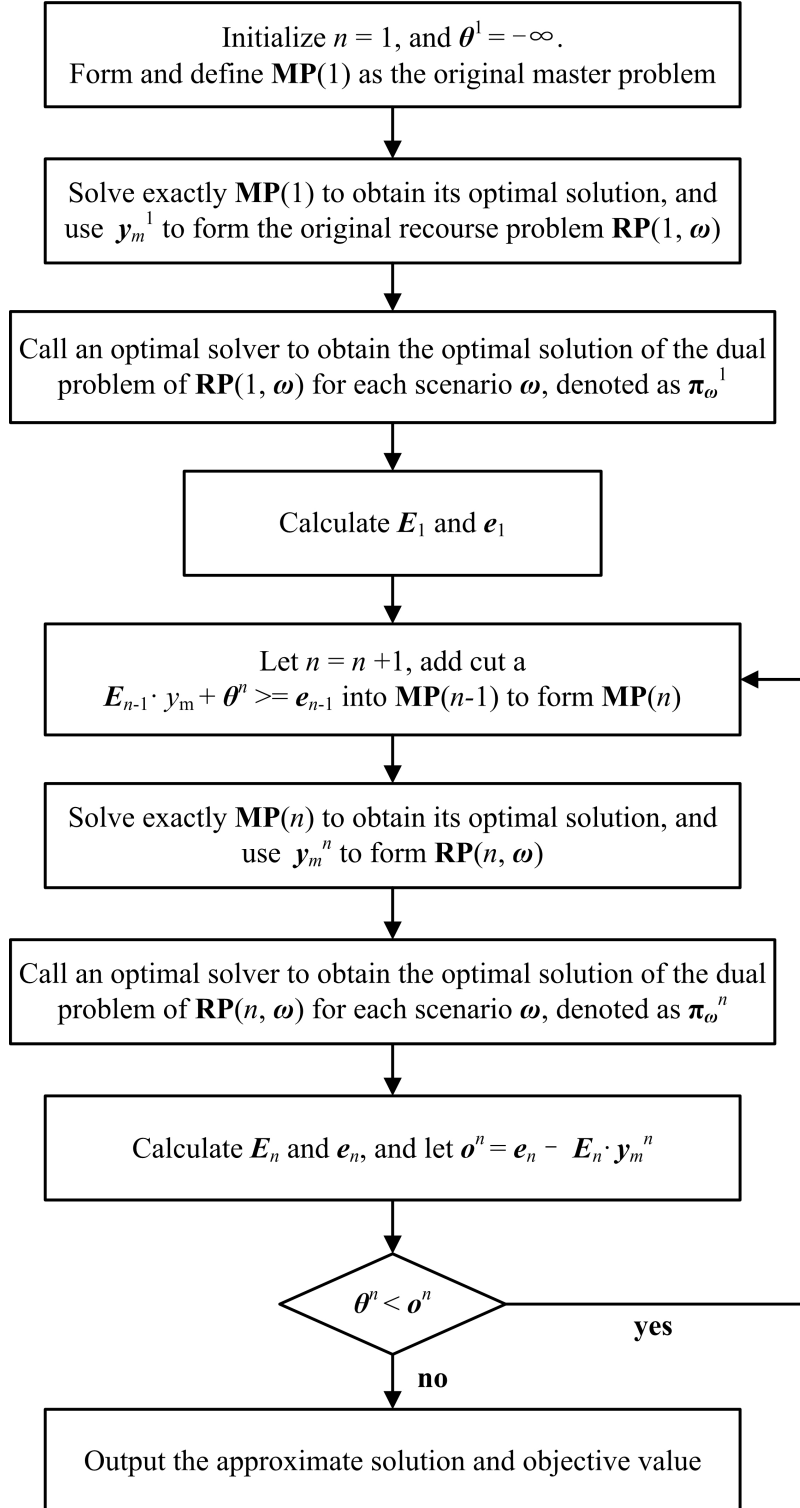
Initialize $n = 1$, and $\boldsymbol{\theta}^1 = -\infty$.
Form and define $\mathbf{MP}(1)$ as the original master problem

Solve exactly $\mathbf{MP}(1)$ to obtain its optimal solution, and use $\boldsymbol{y}_m{}^1$ to form the original recourse problem $\mathbf{RP}(1, \boldsymbol{\omega})$

Call an optimal solver to obtain the optimal solution of the dual problem of $\mathbf{RP}(1, \boldsymbol{\omega})$ for each scenario $\boldsymbol{\omega}$, denoted as $\boldsymbol{\pi}_{\boldsymbol{\omega}}{}^1$

Calculate $\boldsymbol{E}_1$ and $\boldsymbol{e}_1$

Let $n = n + 1$, add cut a
$\boldsymbol{E}_{n-1} \cdot y_{\mathrm{m}} + \boldsymbol{\theta}^n >= \boldsymbol{e}_{n-1}$ into $\mathbf{MP}(n-1)$ to form $\mathbf{MP}(n)$

Solve exactly $\mathbf{MP}(n)$ to obtain its optimal solution, and use $\boldsymbol{y}_m{}^n$ to form $\mathbf{RP}(n, \boldsymbol{\omega})$

Call an optimal solver to obtain the optimal solution of the dual problem of $\mathbf{RP}(n, \boldsymbol{\omega})$ for each scenario $\boldsymbol{\omega}$, denoted as $\boldsymbol{\pi}_{\boldsymbol{\omega}}{}^n$

Calculate $\boldsymbol{E}_n$ and $\boldsymbol{e}_n$, and let $\boldsymbol{o}^n = \boldsymbol{e}_n - \boldsymbol{E}_n \cdot \boldsymbol{y}_m{}^n$

$\boldsymbol{\theta}^n < \boldsymbol{o}^n$

yes

no

Output the approximate solution and objective value